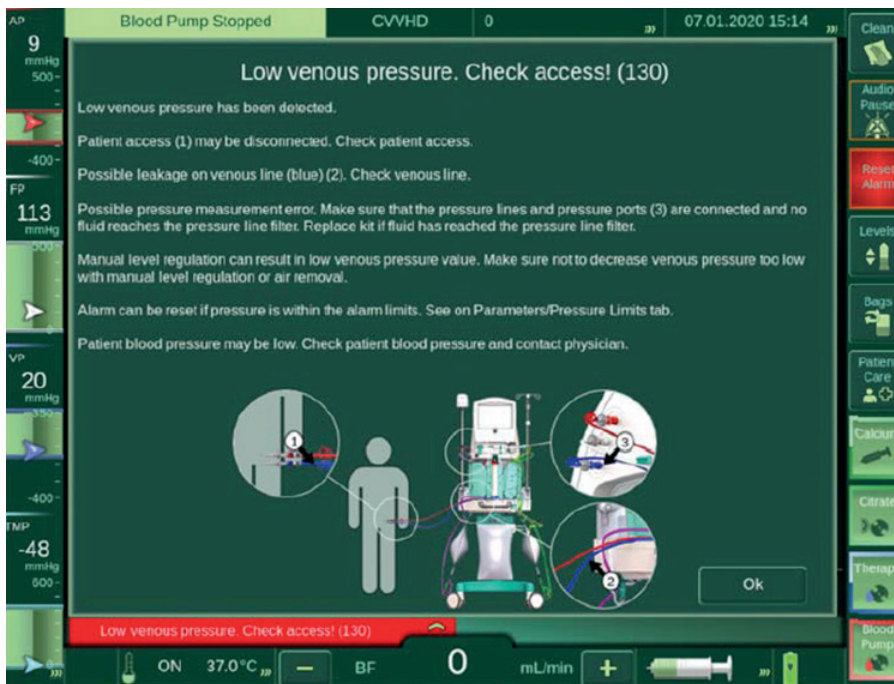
AP
9
mmHg
500
-400
FP
113
mmHg
500
VP
20
mmHg
350
-400
TMP
-48
mmHg
600

Blood Pump Stopped
CVVHD
0
07.01.2020 15:14

Clean
Audio Pause
Reset Alarm
Levels
Bags
Patient Care
Calcium
Citrate
Therapy
Blood Pump

Low venous pressure. Check access! (130)

Low venous pressure has been detected.

Patient access (1) may be disconnected. Check patient access.

Possible leakage on venous line (blue) (2). Check venous line.

Possible pressure measurement error. Make sure that the pressure lines and pressure ports (3) are connected and no fluid reaches the pressure line filter. Replace kit if fluid has reached the pressure line filter.

Manual level regulation can result in low venous pressure value. Make sure not to decrease venous pressure too low with manual level regulation or air removal.

Alarm can be reset if pressure is within the alarm limits. See on Parameters/Pressure Limits tab.

Patient blood pressure may be low. Check patient blood pressure and contact physician.

1
3
2

Ok

Low venous pressure. Check access! (130)

ON 37.0°C
BF
0
mL/min